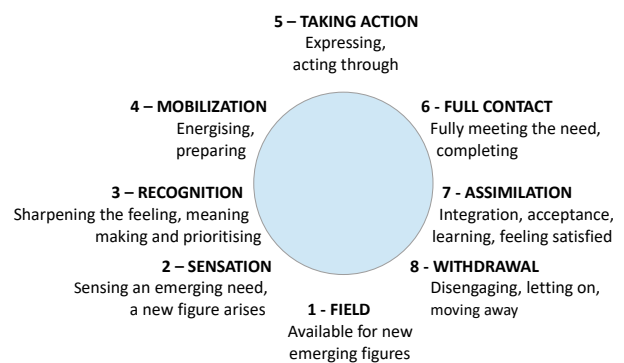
5 – TAKING ACTION
Expressing, acting through

4 – MOBILIZATION
Energising, preparing

6 - FULL CONTACT
Fully meeting the need, completing

3 – RECOGNITION
Sharpening the feeling, meaning making and prioritising

7 - ASSIMILATION
Integration, acceptance, learning, feeling satisfied

2 – SENSATION
Sensing an emerging need, a new figure arises

8 - WITHDRAWAL
Disengaging, letting on, moving away

1 - FIELD
Available for new emerging figures